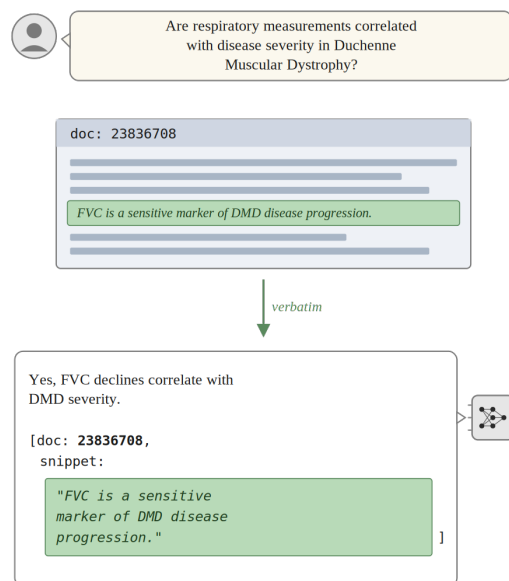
Are respiratory measurements correlated with disease severity in Duchenne Muscular Dystrophy?

doc: 23836708

FVC is a sensitive marker of DMD disease progression.

verbatim

Yes, FVC declines correlate with DMD severity.

[doc: **23836708**, snippet:

"FVC is a sensitive marker of DMD disease progression." ]